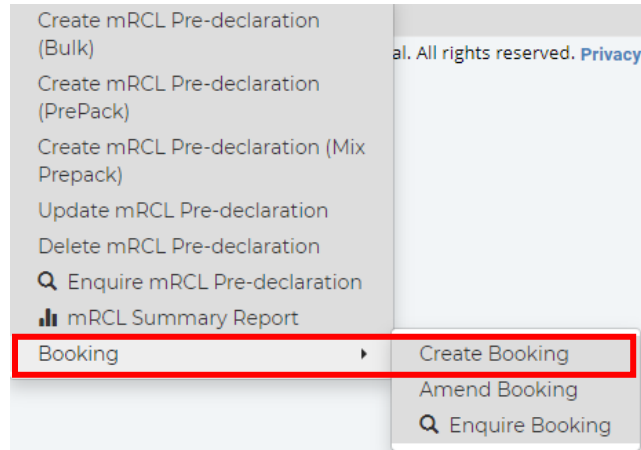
Create mRCL Pre-declaration (Bulk)
Create mRCL Pre-declaration (PrePack)
Create mRCL Pre-declaration (Mix Prepack)
Update mRCL Pre-declaration
Delete mRCL Pre-declaration
Enquire mRCL Pre-declaration
mRCL Summary Report
Booking

al. All rights reserved. Privacy

Create Booking
Amend Booking
Enquire Booking